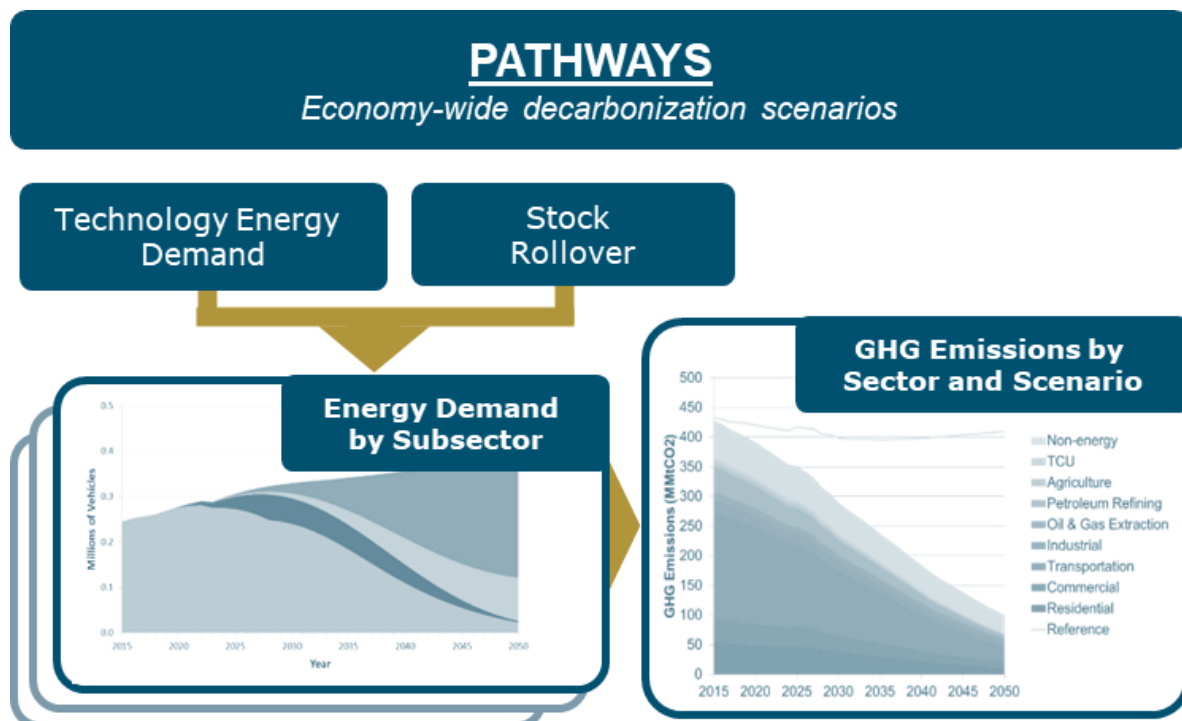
PATHWAYS
Economy-wide decarbonization scenarios

Technology Energy Demand

Stock Rollover

Energy Demand by Subsector

0.5
0.4
0.3
0.2
0.1
0.0
Millions of Vehicles
2015 2020 2025 2030 2035 2040 2045 2050
Year

GHG Emissions by Sector and Scenario

500
450
400
350
300
250
200
150
100
50
0
GHG Emissions (MMtCO2)
2015 2020 2025 2030 2035 2040 2045 2050

Non-energy
TCU
Agriculture
Petroleum Refining
Oil & Gas Extraction
Industrial
Transportation
Commercial
Residential
Reference